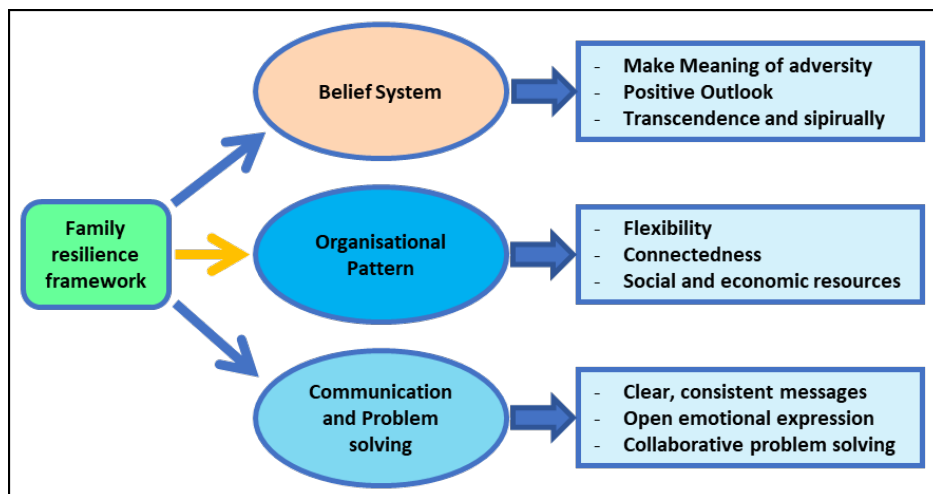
Family resilience framework

Belief System

- Make Meaning of adversity
- Positive Outlook
- Transcendence and sipirually

Organisational Pattern

- Flexibility
- Connectedness
- Social and economic resources

Communication and Problem solving

- Clear, consistent messages
- Open emotional expression
- Collaborative problem solving